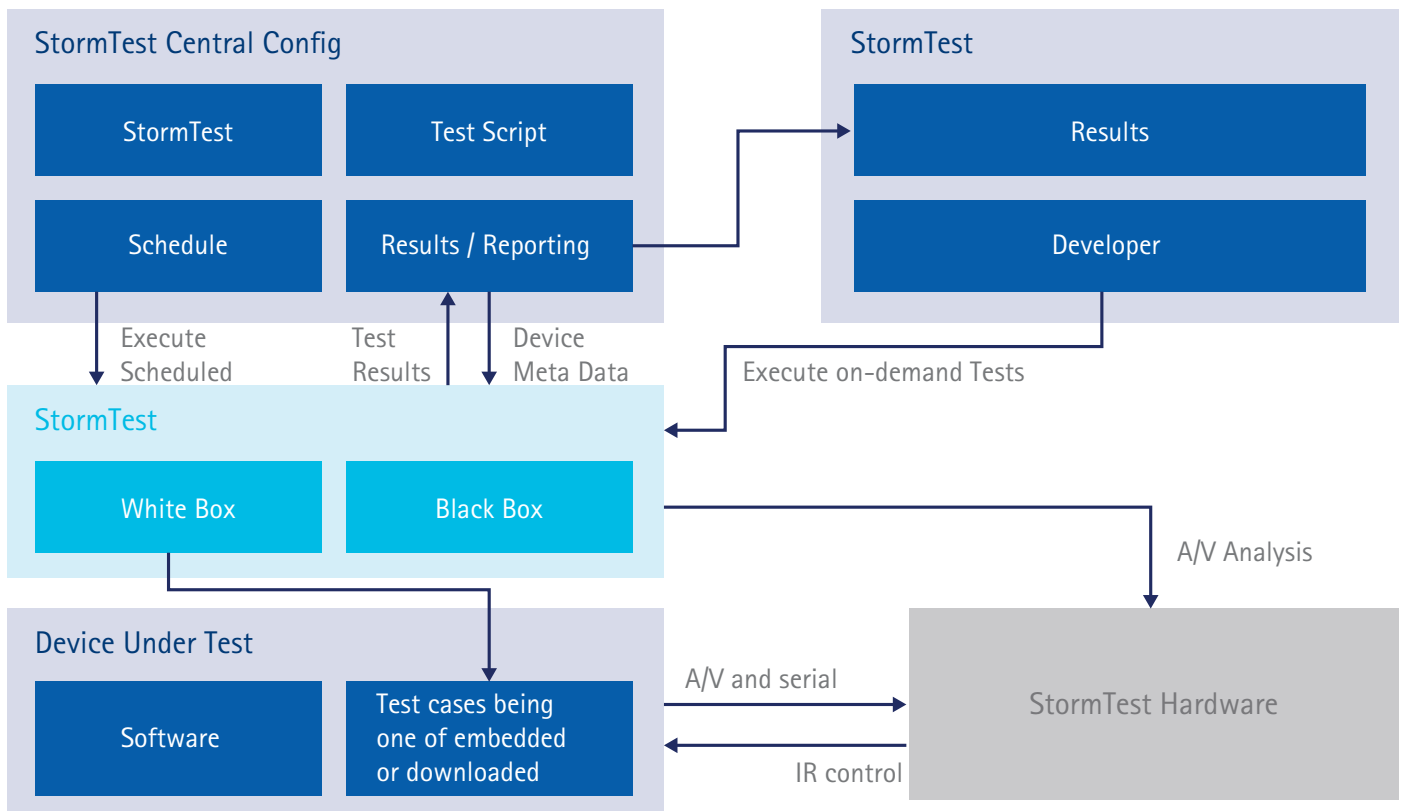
StormTest Central Config

StormTest

Test Script

Schedule

Results / Reporting

StormTest

Results

Developer

Execute Scheduled

Test Results

Device Meta Data

Execute on-demand Tests

StormTest

White Box

Black Box

A/V Analysis

Device Under Test

Software

Test cases being one of embedded or downloaded

A/V and serial

IR control

StormTest Hardware